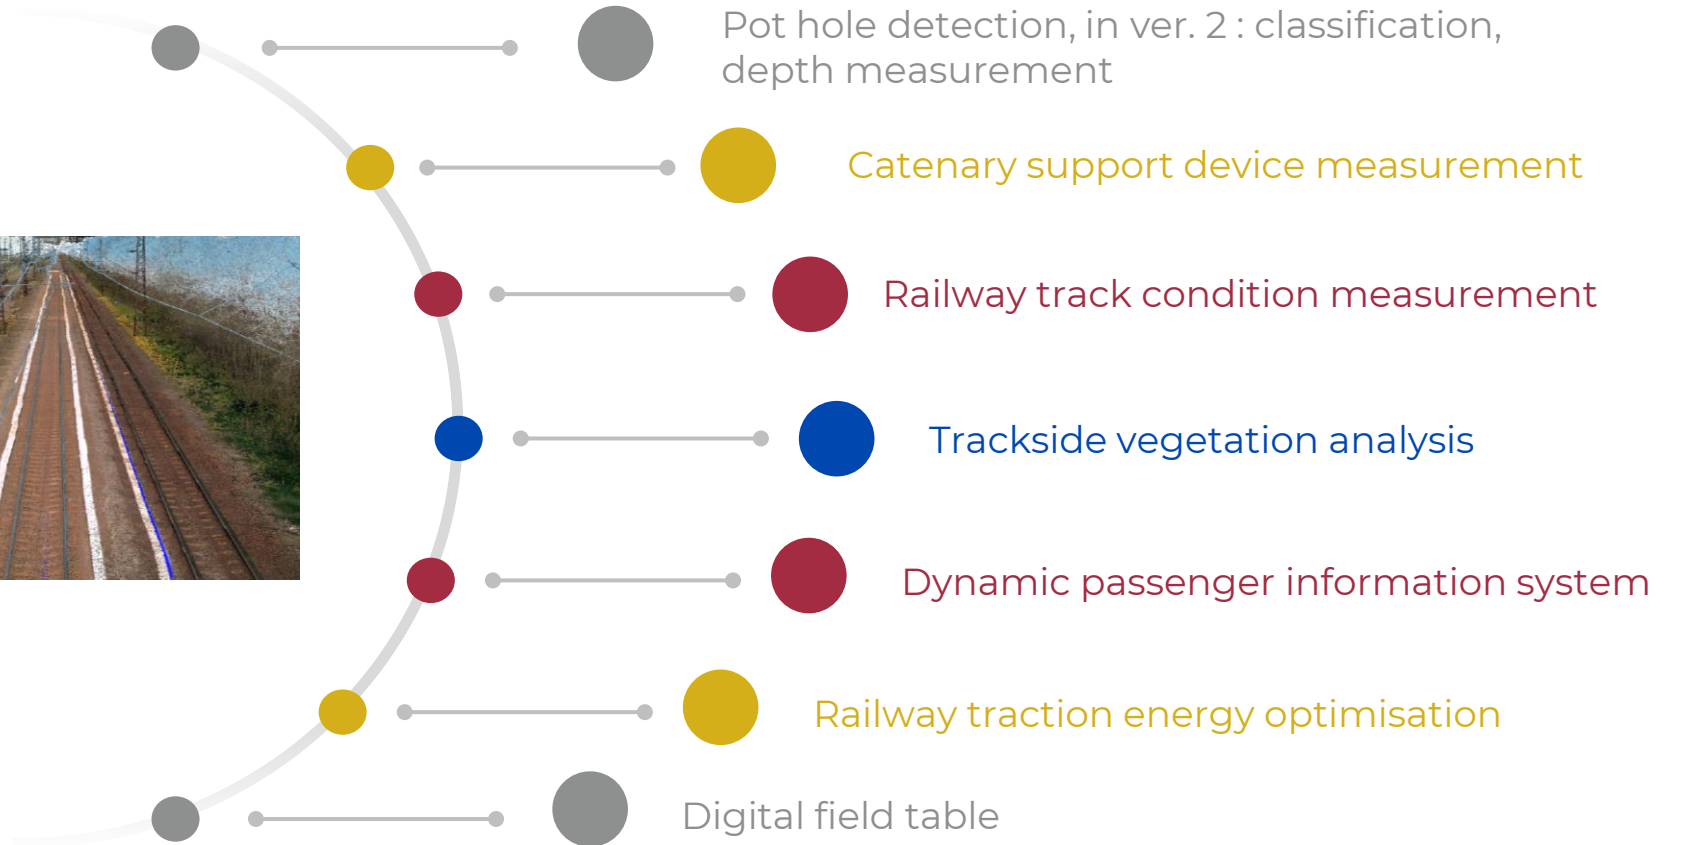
Pot hole detection, in ver. 2 : classification, depth measurement

Catenary support device measurement

Railway track condition measurement

Trackside vegetation analysis

Dynamic passenger information system

Railway traction energy optimisation

Digital field table